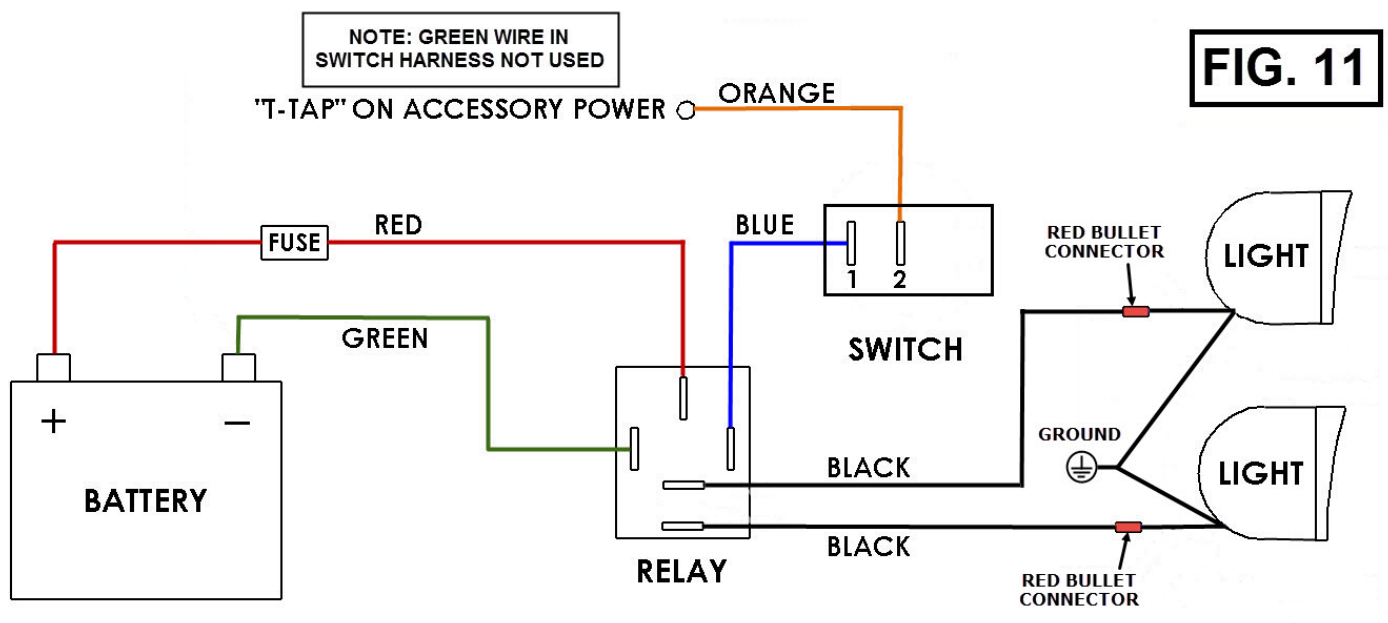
NOTE: GREEN WIRE IN SWITCH HARNESS NOT USED

FIG. 11

"T-TAP" ON ACCESSORY POWER

ORANGE

BLUE

RED

FUSE

1 2

SWITCH

RED BULLET CONNECTOR

LIGHT

GREEN

+

−

BATTERY

RELAY

GROUND

LIGHT

BLACK

BLACK

RED BULLET CONNECTOR